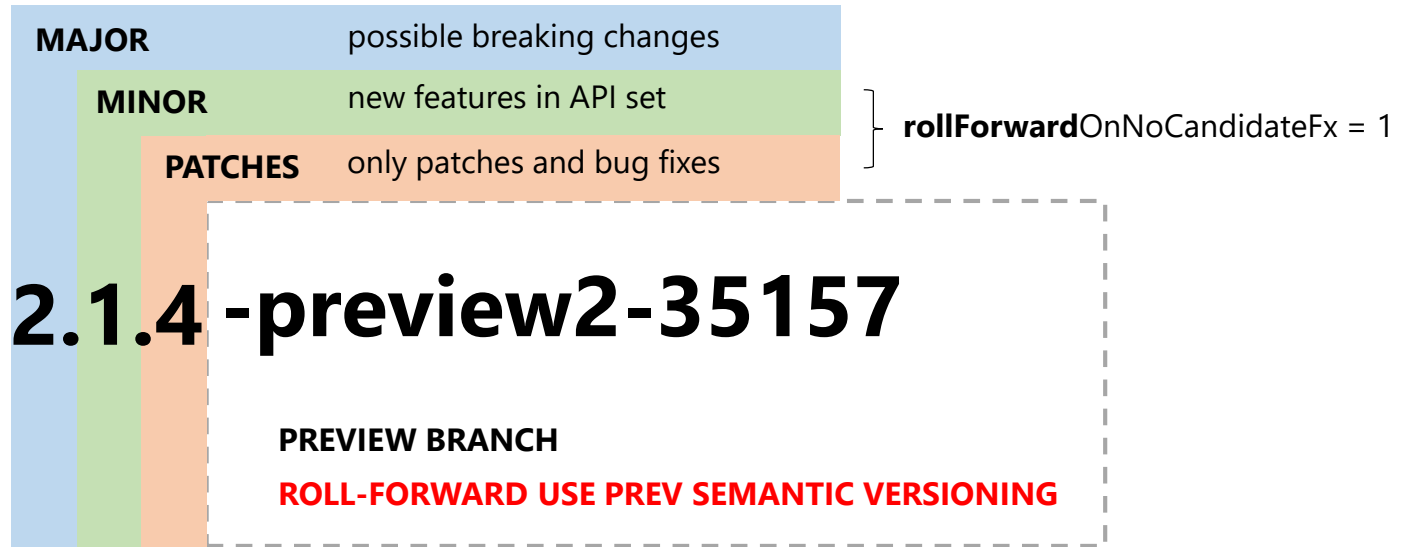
MAJOR possible breaking changes

MINOR new features in API set

PATCHES only patches and bug fixes

rollForwardOnNoCandidateFx = 1

2.1.4 -preview2-35157

PREVIEW BRANCH

ROLL-FORWARD USE PREV SEMANTIC VERSIONING